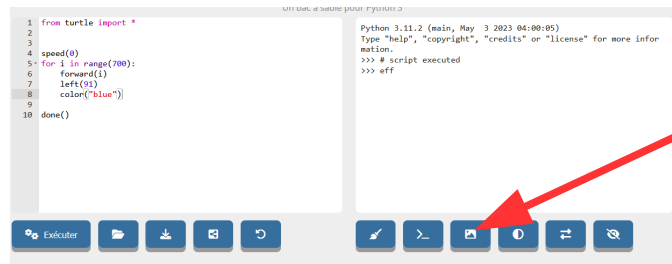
Un bac à sable pour Python 3

1 from turtle import *
2
3
4 speed(0)
5 for i in range(700):
6     forward(i)
7     left(91)
8     color("blue")
9
10 done()

Python 3.11.2 (main, May  3 2023 04:00:05)
Type "help", "copyright", "credits" or "license" for more information.
>>> # script executed
>>> eff

Exécuter